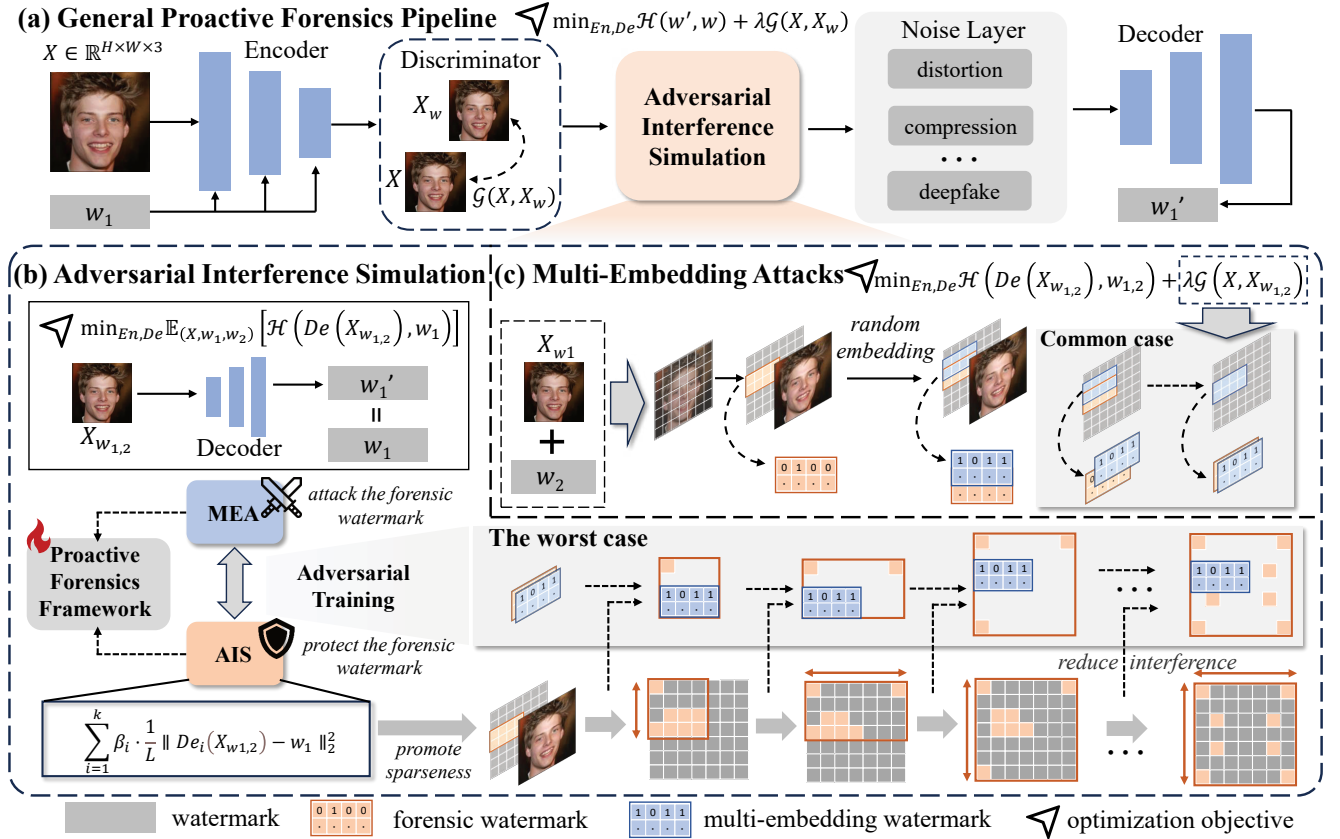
(a) General Proactive Forensics Pipeline $\min_{En,De}\mathcal{H}(w',w)+\lambda\mathcal{G}(X,X_w)$

$X\in\mathbb{R}^{H\times W\times 3}$

Encoder

Discriminator

$X_w$

$X$

$\mathcal{G}(X,X_w)$

$w_1$

Adversarial Interference Simulation

Noise Layer

distortion

compression

. . .

deepfake

Decoder

$w_1{}'$

(b) Adversarial Interference Simulation

$\min_{En,De}\mathbb{E}_{(X,w_1,w_2)}\left[\mathcal{H}\left(De\left(X_{w_{1,2}}\right),w_1\right)\right]$

$X_{w_{1,2}}$

Decoder

$w_1{}'$

=

$w_1$

(c) Multi-Embedding Attacks $\min_{En,De}\mathcal{H}\left(De\left(X_{w_{1,2}}\right),w_{1,2}\right)+\lambda\mathcal{G}\left(X,X_{w_{1,2}}\right)$

$X_{w1}$

+

$w_2$

random embedding

Common case

0 1 0 0

1 0 1 1

MEA

attack the forensic watermark

Proactive Forensics Framework

Adversarial Training

AIS

protect the forensic watermark

The worst case

1 0 1 1

reduce interference

$\sum_{i=1}^{k}\beta_i\cdot\frac{1}{L}\parallel De_i(X_{w1,2})-w_1\parallel_2^2$

promote sparseness

. . .

watermark

0 1 0 0 forensic watermark

1 0 1 1 multi-embedding watermark

optimization objective